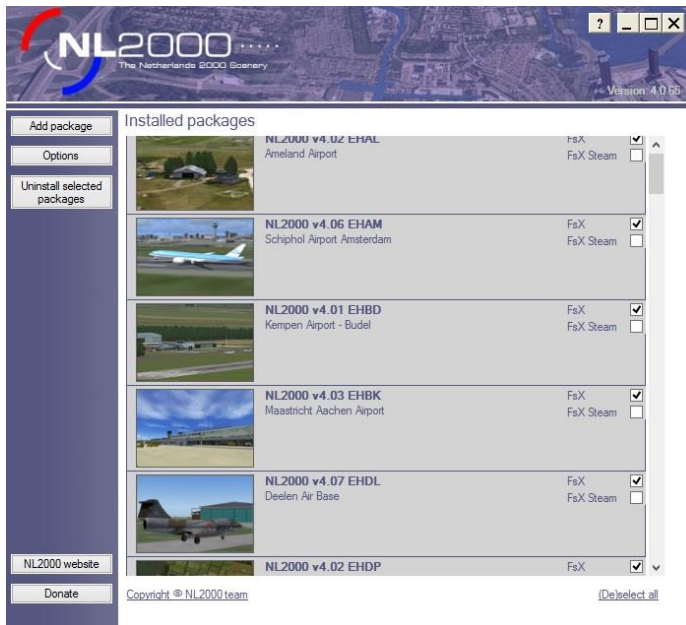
NL2000
The Netherlands 2000 Scenery
Version: 4.0.65

?

Add package
Options
Uninstall selected packages

Installed packages

NL2000 v4.02 EHAL
Ameland Airport
FsX
FsX Steam

NL2000 v4.06 EHAM
Schiphol Airport Amsterdam
FsX
FsX Steam

NL2000 v4.01 EHBD
Kempen Airport - Budel
FsX
FsX Steam

NL2000 v4.03 EHBK
Maastricht Aachen Airport
FsX
FsX Steam

NL2000 v4.07 EHDL
Deelen Air Base
FsX
FsX Steam

NL2000 v4.02 EHDP
FsX

NL2000 website
Donate

Copyright © NL2000 team
(De)select all